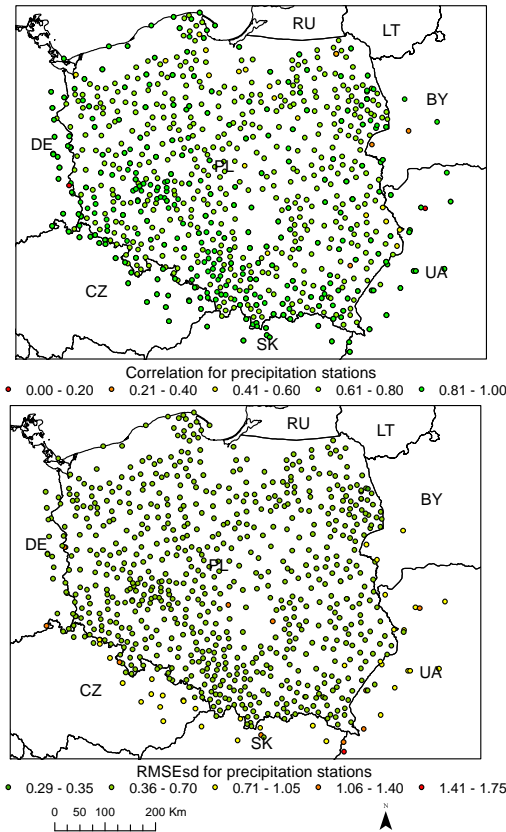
RU
LT
BY
DE
PL
CZ
UA
SK

Correlation for precipitation stations
0.00 - 0.20
0.21 - 0.40
0.41 - 0.60
0.61 - 0.80
0.81 - 1.00

RU
LT
BY
DE
PL
CZ
UA
SK

RMSEsd for precipitation stations
0.29 - 0.35
0.36 - 0.70
0.71 - 1.05
1.06 - 1.40
1.41 - 1.75

0 50 100 200 Km
N